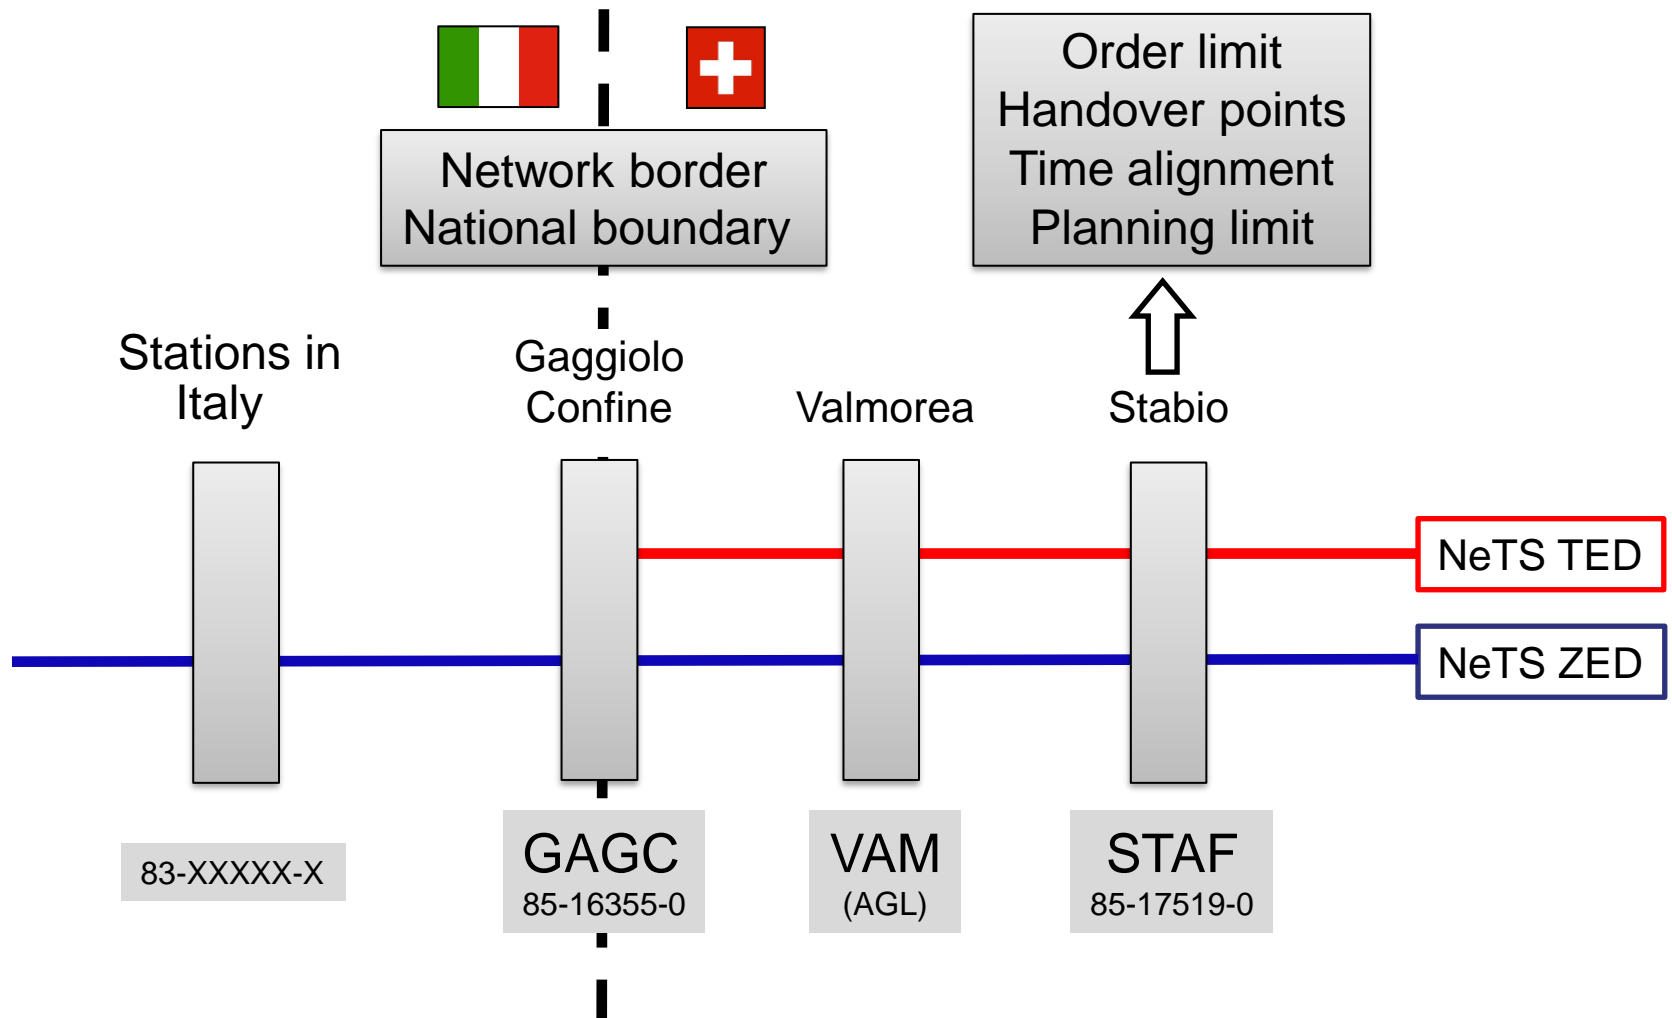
Network border
National boundary

Order limit
Handover points
Time alignment
Planning limit

Stations in Italy

Gaggiolo Confine

Valmorea

Stabio

NeTS TED

NeTS ZED

83-XXXXX-X

GAGC
85-16355-0

VAM
(AGL)

STAF
85-17519-0